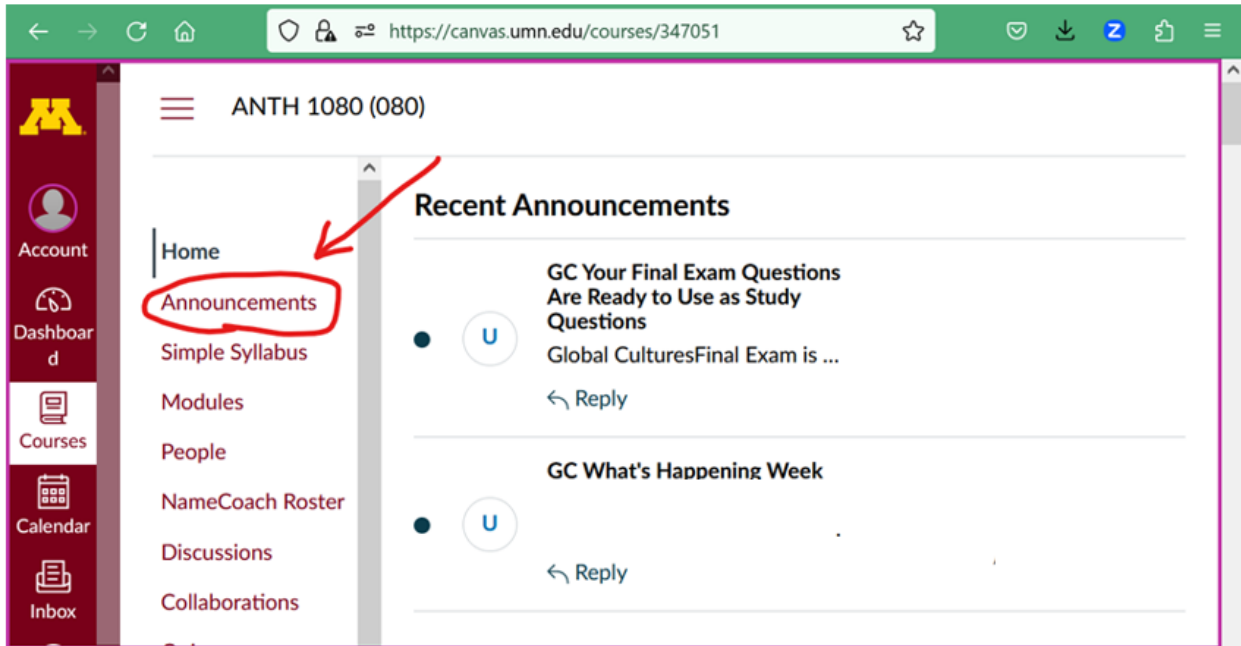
https://canvas.umn.edu/courses/347051

Account
Dashboard
Courses
Calendar
Inbox

ANTH 1080 (080)

Home
Announcements
Simple Syllabus
Modules
People
NameCoach Roster
Discussions
Collaborations

Recent Announcements

U
GC Your Final Exam Questions Are Ready to Use as Study Questions
Global CulturesFinal Exam is ...
Reply

U
GC What's Happening Week
Reply